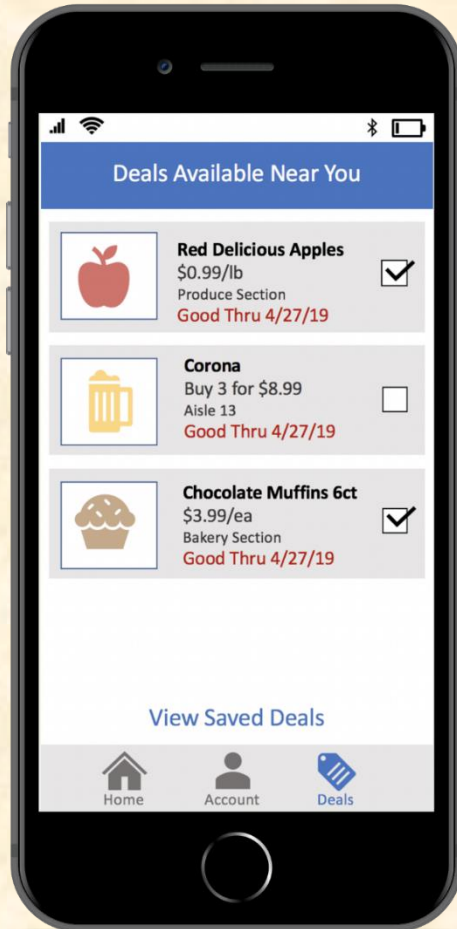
Deals Available Near You

Red Delicious Apples
$0.99/lb
Produce Section
Good Thru 4/27/19

Corona
Buy 3 for $8.99
Aisle 13
Good Thru 4/27/19

Chocolate Muffins 6ct
$3.99/ea
Bakery Section
Good Thru 4/27/19

View Saved Deals

Home
Account
Deals